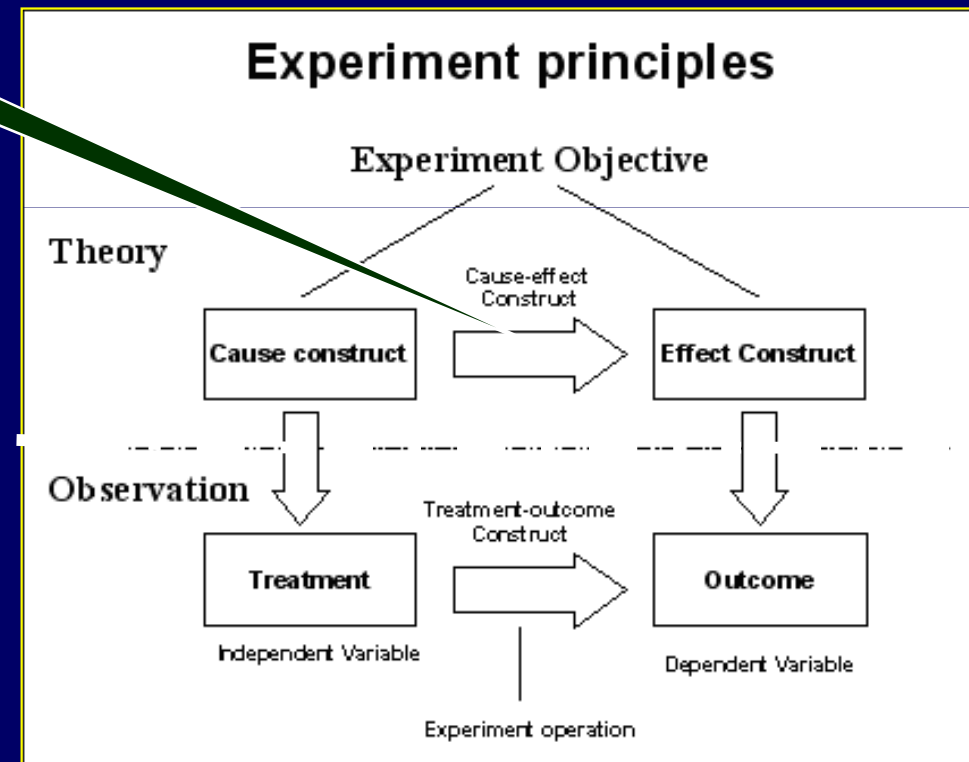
Experiment principles

Experiment Objective

Theory

Cause-effect Construct

Cause construct

Effect Construct

Observation

Treatment-outcome Construct

Treatment

Outcome

Independent Variable

Dependent Variable

Experiment operation